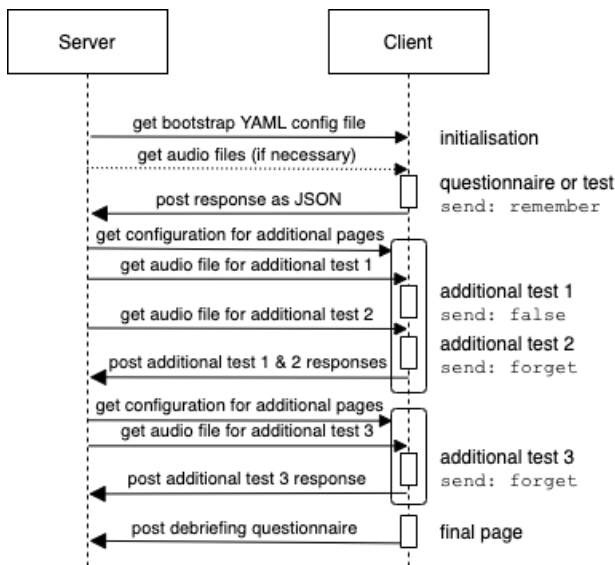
Server

Client

get bootstrap YAML config file

initialisation

get audio files (if necessary)

questionnaire or test
send: remember

post response as JSON

get configuration for additional pages

get audio file for additional test 1

additional test 1
send: false

get audio file for additional test 2

additional test 2
send: forget

post additional test 1 & 2 responses

get configuration for additional pages

get audio file for additional test 3

additional test 3
send: forget

post additional test 3 response

post debriefing questionnaire

final page